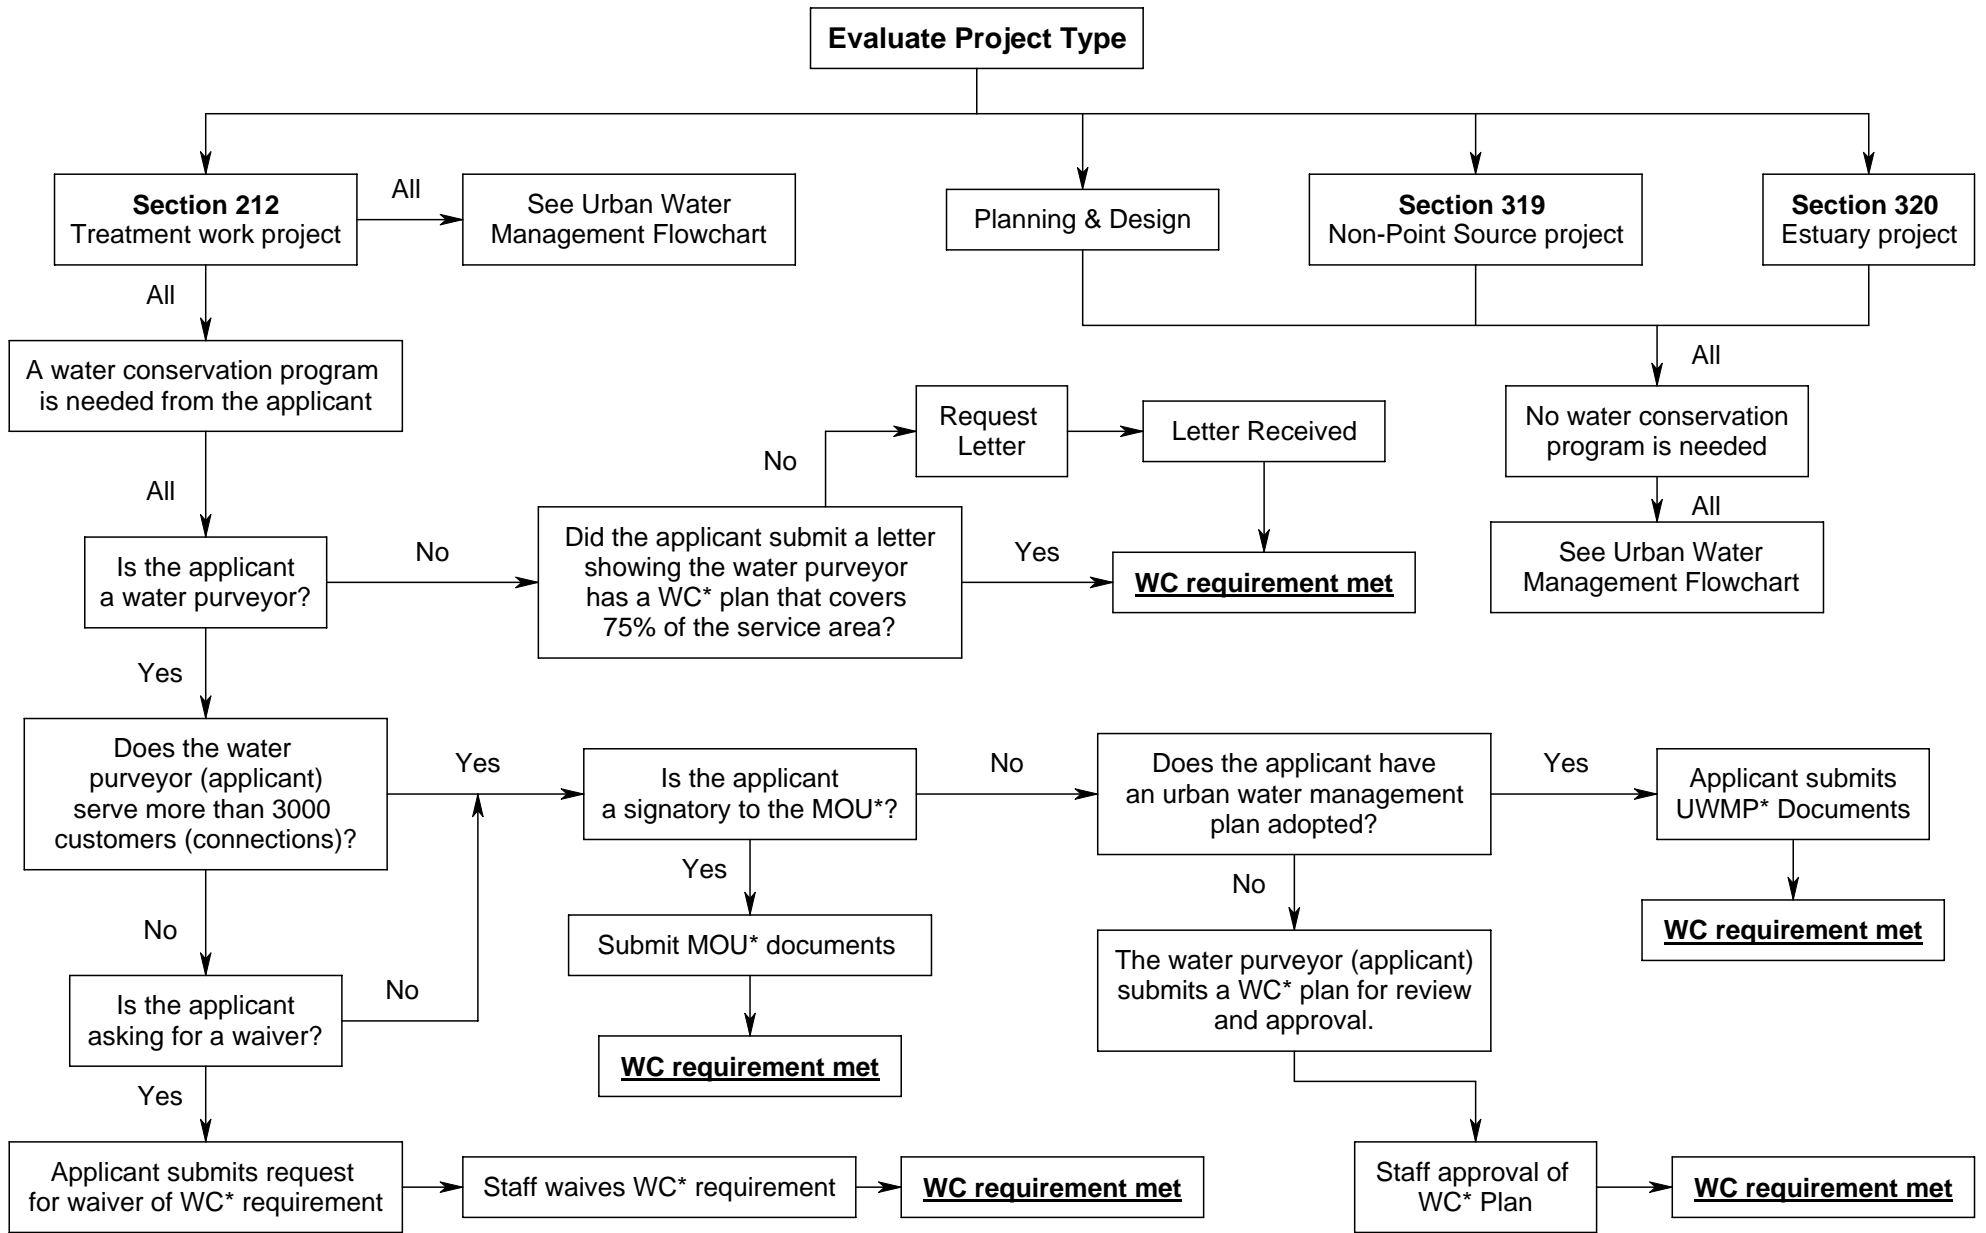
**Evaluate Project Type**

**Section 212**
Treatment work project

All

See Urban Water Management Flowchart

Planning & Design

**Section 319**
Non-Point Source project

**Section 320**
Estuary project

All

A water conservation program is needed from the applicant

All

No water conservation program is needed

All

See Urban Water Management Flowchart

All

Is the applicant a water purveyor?

No

Did the applicant submit a letter showing the water purveyor has a WC* plan that covers 75% of the service area?

No

Request Letter

Letter Received

Yes

**WC requirement met**

Yes

Does the water purveyor (applicant) serve more than 3000 customers (connections)?

Yes

Is the applicant a signatory to the MOU*?

No

Does the applicant have an urban water management plan adopted?

Yes

Applicant submits UWMP* Documents

**WC requirement met**

Yes

Submit MOU* documents

**WC requirement met**

No

The water purveyor (applicant) submits a WC* plan for review and approval.

No

Is the applicant asking for a waiver?

No

Yes

Applicant submits request for waiver of WC* requirement

Staff waives WC* requirement

**WC requirement met**

Staff approval of WC* Plan

**WC requirement met**